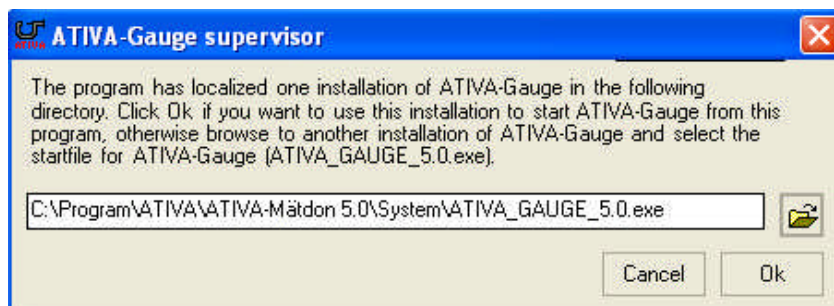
ATIVA-Gauge supervisor

The program has localized one installation of ATIVA-Gauge in the following directory. Click Ok if you want to use this installation to start ATIVA-Gauge from this program, otherwise browse to another installation of ATIVA-Gauge and select the startfile for ATIVA-Gauge (ATIVA_GAUGE_5.0.exe).

C:\Program\ATIVA\ATIVA-Mätdon 5.0\System\ATIVA_GAUGE_5.0.exe

Cancel

Ok